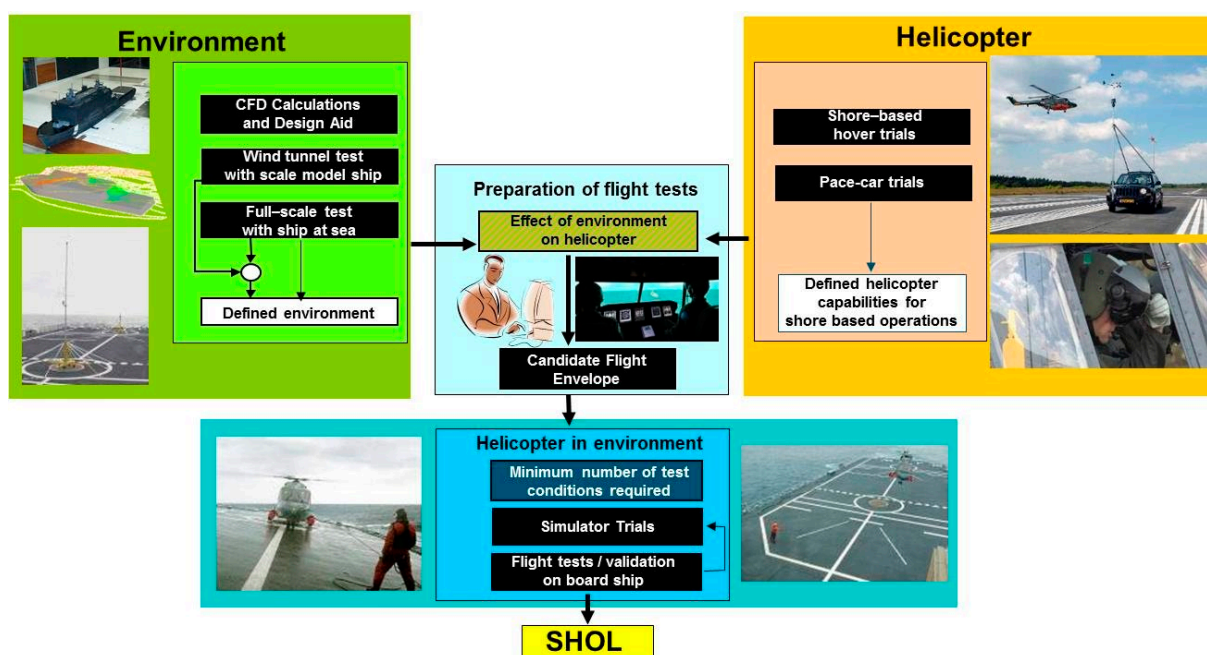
Environment

CFD Calculations and Design Aid

Wind tunnel test with scale model ship

Full–scale test with ship at sea

Defined environment

Helicopter

Shore–based hover trials

Pace-car trials

Defined helicopter capabilities for shore based operations

Preparation of flight tests

Effect of environment on helicopter

Candidate Flight Envelope

Helicopter in environment

Minimum number of test conditions required

Simulator Trials

Flight tests / validation on board ship

SHOL